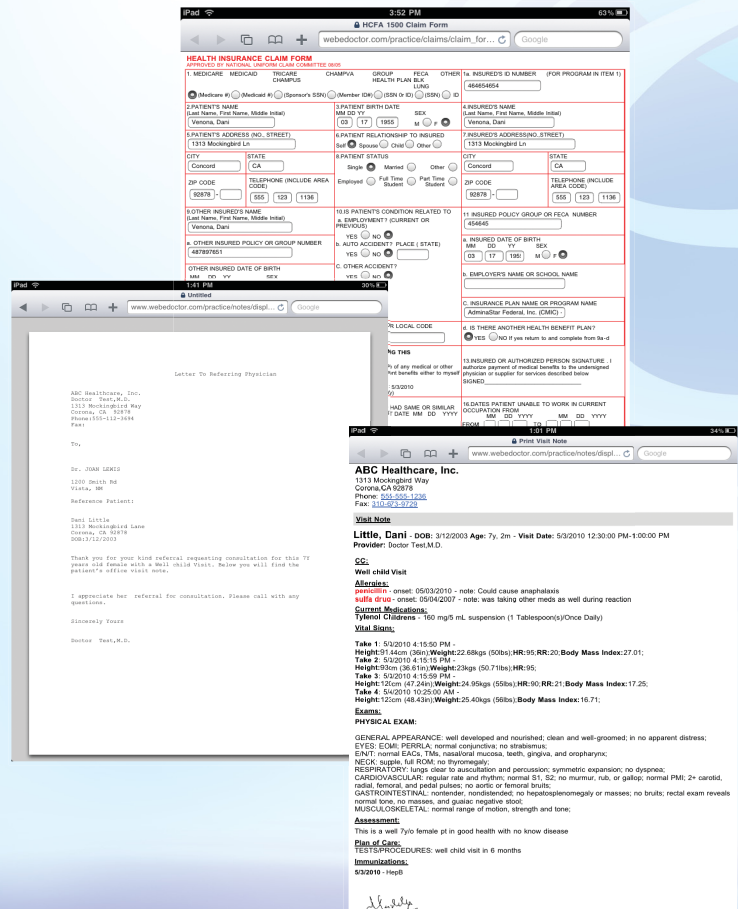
iPad 3:52 PM 63%
HCFA 1500 Claim Form
webedoctor.com/practice/claims/claim_for... Google

HEALTH INSURANCE CLAIM FORM
APPROVED BY NATIONAL UNIFORM CLAIM COMMITTEE 08/05

1. MEDICARE MEDICAID TRICARE CHAMPUS CHAMPVA GROUP HEALTH PLAN FECA BLK LUNG OTHER
(Medicare #) (Medicaid #) (Sponsor's SSN) (Member ID#) (SSN or ID) (SSN) (ID)
1a. INSURED'S ID NUMBER (FOR PROGRAM IN ITEM 1)
464654654

2.PATIENT'S NAME (Last Name, First Name, Middle Initial)
Venona, Dani
3.PATIENT BIRTH DATE MM DD YY SEX
03 17 1955 M F
4.INSURED'S NAME (Last Name, First Name, Middle Initial)
Venona, Dani
5.PATIENT'S ADDRESS (NO., STREET)
1313 Mockingbird Ln
6.PATIENT RELATIONSHIP TO INSURED
Self Spouse Child Other
7.INSURED'S ADDRESS(NO.,STREET)
1313 Mockingbird Ln
CITY Concord STATE CA
8.PATIENT STATUS
Single Married Other
Employed Full Time Student Part Time Student
CITY Concord STATE CA
ZIP CODE 92878 - TELEPHONE (INCLUDE AREA CODE) 555 123 1136
ZIP CODE 92878 - TELEPHONE (INCLUDE AREA CODE) 555 123 1136
9.OTHER INSURED'S NAME (Last Name, First Name, Middle Initial)
Venona, Dani
10.IS PATIENT'S CONDITION RELATED TO
a. EMPLOYMENT? (CURRENT OR PREVIOUS)
YES NO
b. AUTO ACCIDENT? PLACE ( STATE)
YES NO
C. OTHER ACCIDENT?
YES NO
11 INSURED POLICY GROUP OR FECA NUMBER
454645
a. OTHER INSURED POLICY OR GROUP NUMBER
487897851
a. INSURED DATE OF BIRTH MM DD YY SEX
03 17 195! M F
OTHER INSURED DATE OF BIRTH MM DD YY SEX
b. EMPLOYER'S NAME OR SCHOOL NAME
C. INSURANCE PLAN NAME OR PROGRAM NAME
AdminaStar Federal, Inc. (CMIC)
R LOCAL CODE
d. IS THERE ANOTHER HEALTH BENEFIT PLAN?
YES NO If yes return to and complete from 9a-d
G THIS
of any medical or other ent benefits either to myself
5/3/2010
13.INSURED OR AUTHORIZED PERSON SIGNATURE . I authorize payment of medical benefits to the undersigned physician or supplier for services described below
SIGNED
HAD SAME OR SIMILAR T DATE MM DD YYYY
16.DATES PATIENT UNABLE TO WORK IN CURRENT OCCUPATION FROM MM DD YYYY MM DD YYYY
FROM TO

iPad 1:41 PM 30%
Untitled
www.webedoctor.com/practice/notes/displ... Google

Letter To Referring Physician

ABC Healthcare, Inc.
Doctor Test,M.D.
1313 Mockingbird Way
Corona, CA 92878
Phone:555-112-3684
Fax:

To,

Dr. JOAN LEWIS

1200 Smith Rd
Vista, NM

Reference Patient:

Dani Little
1313 Mockingbird Lane
Corona, CA 92878
DOB:3/12/2003

Thank you for your kind referral requesting consultation for this 7Y years old female with a Well child Visit. Below you will find the patient's office visit note.

I appreciate her referral for consultation. Please call with any questions.

Sincerely Yours

Doctor Test,M.D.

iPad 1:01 PM 34%
Print Visit Note
www.webedoctor.com/practice/notes/displ... Google

ABC Healthcare, Inc.
1313 Mockingbird Way
Corona,CA 92878
Phone: 555-555-1236
Fax: 310-573-9729

Visit Note

Little, Dani - DOB: 3/12/2003 Age: 7y, 2m - Visit Date: 5/3/2010 12:30:00 PM-1:00:00 PM
Provider: Doctor Test,M.D.

CC:
Well child Visit

Allergies:
penicillin - onset: 05/03/2010 - note: Could cause anaphalaxis
sulfa drug - onset: 05/04/2007 - note: was taking other meds as well during reaction
Current Medications:
Tylenol Childrens - 160 mg/5 mL suspension (1 Tablespoon(s)/Once Daily)
Vital Signs:

Take 1: 5/3/2010 4:15:50 PM -
Height:91.44cm (36in);Weight:22.68kgs (50lbs);HR:95;RR:20;Body Mass Index:27.01;
Take 2: 5/3/2010 4:15:15 PM -
Height:93cm (36.61in);Weight:23kgs (50.71lbs);HR:95;
Take 3: 5/3/2010 4:15:59 PM -
Height:12cm (47.24in);Weight:24.95kgs (55lbs);HR:90;RR:21;Body Mass Index:17.25;
Take 4: 5/4/2010 10:25:00 AM -
Height:123cm (48.43in);Weight:25.40kgs (56lbs);Body Mass Index:16.71;
Exams:
PHYSICAL EXAM:

GENERAL APPEARANCE: well developed and nourished; clean and well-groomed; in no apparent distress;
EYES: EOMI; PERRLA; normal conjunctiva; no strabismus;
E/N/T: normal EACs, TMs, nasal/oral mucosa, teeth, gingiva, and oropharynx;
NECK: supple, full ROM; no thyromegaly;
RESPIRATORY: lungs clear to auscultation and percussion; symmetric expansion; no dyspnea;
CARDIOVASCULAR: regular rate and rhythm; normal S1, S2; no murmur, rub, or gallop; normal PMI; 2+ carotid, radial, femoral, and pedal pulses; no aortic or femoral bruits;
GASTROINTESTINAL: nontender, nondistended; no hepatosplenomegaly or masses; no bruits; rectal exam reveals normal tone, no masses, and guaiac negative stool;
MUSCULOSKELETAL: normal range of motion, strength and tone;
Assessment:
This is a well 7y/o female pt in good health with no know disease
Plan of Care:
TESTS/PROCEDURES: well child visit in 6 months
Immunizations:
5/3/2010 - HepB